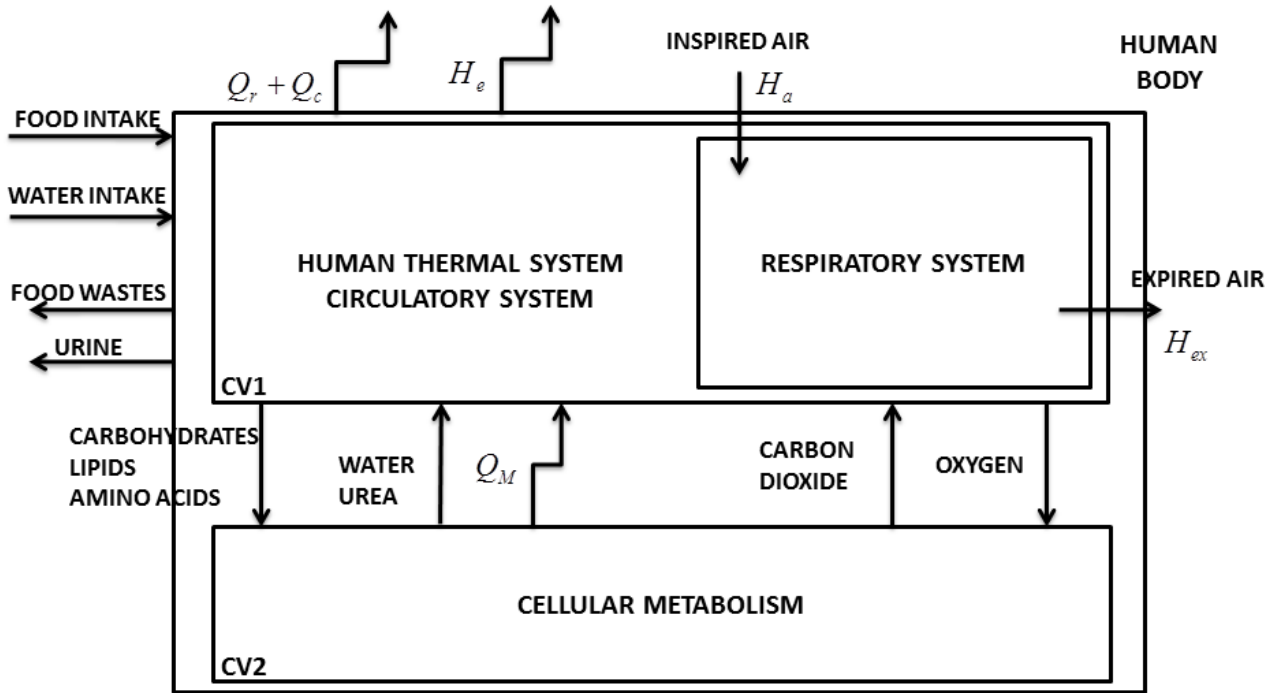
$Q_r + Q_c$

$H_e$

INSPIRED AIR

$H_a$

HUMAN BODY

FOOD INTAKE

WATER INTAKE

FOOD WASTES

URINE

HUMAN THERMAL SYSTEM CIRCULATORY SYSTEM

RESPIRATORY SYSTEM

EXPIRED AIR

$H_{ex}$

CV1

CARBOHYDRATES
LIPIDS
AMINO ACIDS

WATER
UREA

$Q_M$

CARBON DIOXIDE

OXYGEN

CELLULAR METABOLISM

CV2